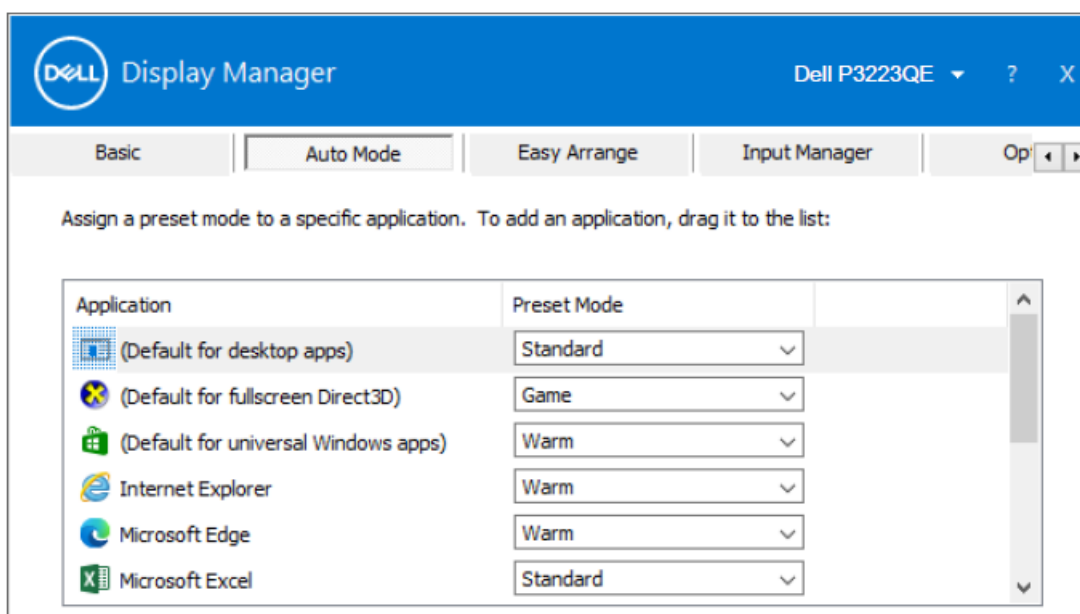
DELL Display Manager

Dell P3223QE ? X

Basic | Auto Mode | Easy Arrange | Input Manager | Op

Assign a preset mode to a specific application. To add an application, drag it to the list:

| Application | Preset Mode |
|---|---|
| (Default for desktop apps) | Standard |
| (Default for fullscreen Direct3D) | Game |
| (Default for universal Windows apps) | Warm |
| Internet Explorer | Warm |
| Microsoft Edge | Warm |
| Microsoft Excel | Standard |